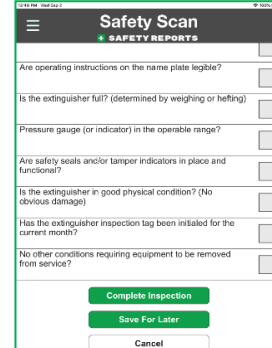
12:48 PM Wed Sep 2
100%

Safety Scan
SAFETY REPORTS

Are operating instructions on the name plate legible?

Is the extinguisher full? (determined by weighing or hefting)

Pressure gauge (or indicator) in the operable range?

Are safety seals and/or tamper indicators in place and functional?

Is the extinguisher in good physical condition? (No obvious damage)

Has the extinguisher inspection tag been initialed for the current month?

No other conditions requiring equipment to be removed from service?

Complete Inspection

Save For Later

Cancel